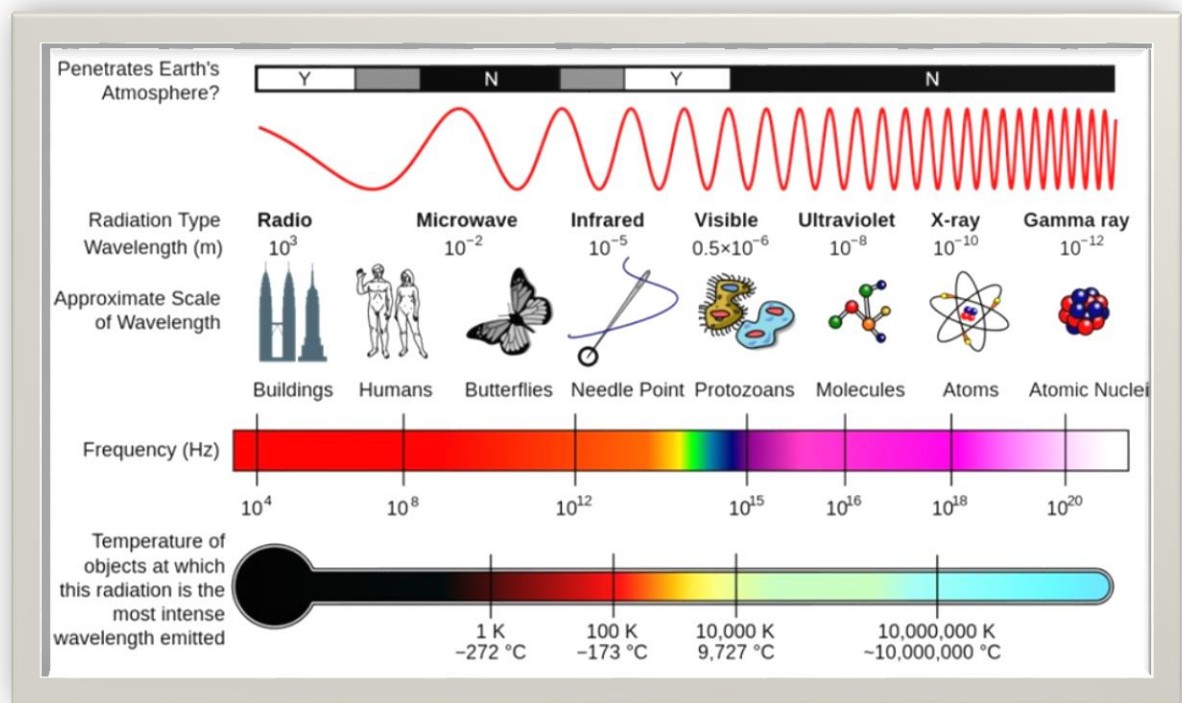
Penetrates Earth's Atmosphere?

Y N Y N

Radiation Type
Wavelength (m)

Radio
$10^{3}$

Microwave
$10^{-2}$

Infrared
$10^{-5}$

Visible
$0.5\times10^{-6}$

Ultraviolet
$10^{-8}$

X-ray
$10^{-10}$

Gamma ray
$10^{-12}$

Approximate Scale of Wavelength

Buildings Humans Butterflies Needle Point Protozoans Molecules Atoms Atomic Nuclei

Frequency (Hz)

$10^{4}$ $10^{8}$ $10^{12}$ $10^{15}$ $10^{16}$ $10^{18}$ $10^{20}$

Temperature of objects at which this radiation is the most intense wavelength emitted

1 K
−272 °C

100 K
−173 °C

10,000 K
9,727 °C

10,000,000 K
~10,000,000 °C